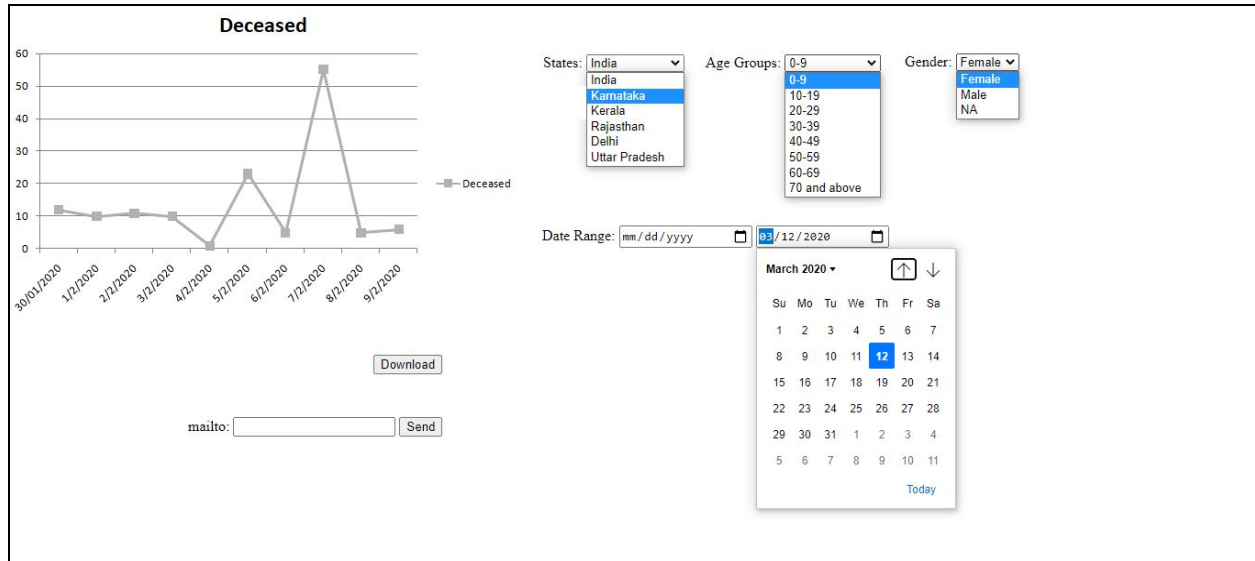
Deceased

60
50
40
30
20
10
0

30/01/2020 1/2/2020 2/2/2020 3/2/2020 4/2/2020 5/2/2020 6/2/2020 7/2/2020 8/2/2020 9/2/2020

Deceased

Download

mailto: Send

States: India
India
Karnataka
Kerala
Rajasthan
Delhi
Uttar Pradesh

Age Groups: 0-9
0-9
10-19
20-29
30-39
40-49
50-59
60-69
70 and above

Gender: Female
Female
Male
NA

Date Range: mm/dd/yyyy 03/12/2020

March 2020

| Su | Mo | Tu | We | Th | Fr | Sa |
|---|---|---|---|---|---|---|
| 1 | 2 | 3 | 4 | 5 | 6 | 7 |
| 8 | 9 | 10 | 11 | 12 | 13 | 14 |
| 15 | 16 | 17 | 18 | 19 | 20 | 21 |
| 22 | 23 | 24 | 25 | 26 | 27 | 28 |
| 29 | 30 | 31 | 1 | 2 | 3 | 4 |
| 5 | 6 | 7 | 8 | 9 | 10 | 11 |

Today